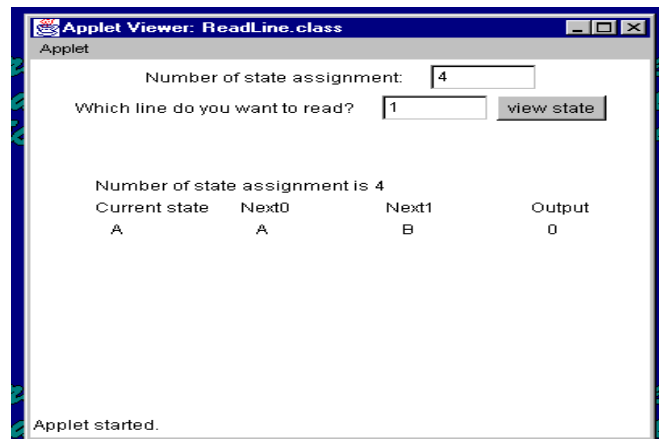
Applet Viewer: ReadLine.class

Applet

Number of state assignment: 4

Which line do you want to read? 1 view state

Number of state assignment is 4

| Current state | Next0 | Next1 | Output |
|---|---|---|---|
| A | A | B | 0 |

Applet started.